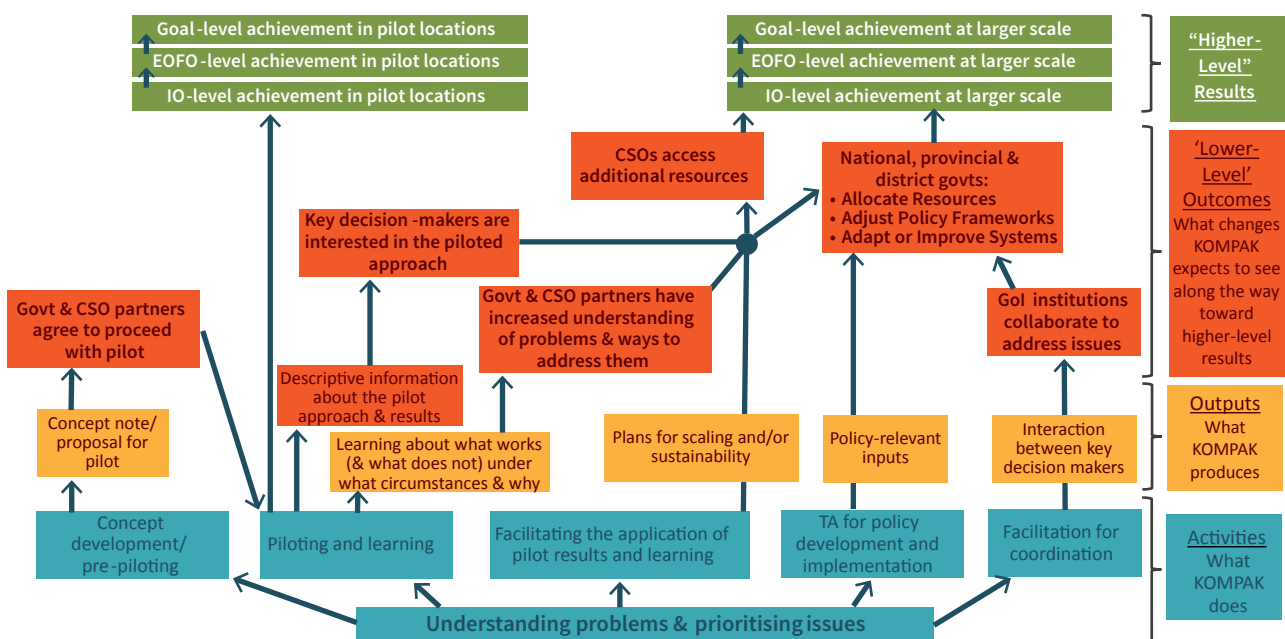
Goal-level achievement in pilot locations
EOFO-level achievement in pilot locations
IO-level achievement in pilot locations

Goal-level achievement at larger scale
EOFO-level achievement at larger scale
IO-level achievement at larger scale

"Higher-Level" Results

CSOs access additional resources

National, provincial & district govts:
• Allocate Resources
• Adjust Policy Frameworks
• Adapt or Improve Systems

'Lower-Level' Outcomes
What changes KOMPAK expects to see along the way toward higher-level results

Key decision-makers are interested in the piloted approach

Govt & CSO partners agree to proceed with pilot

Govt & CSO partners have increased understanding of problems & ways to address them

GoI institutions collaborate to address issues

Descriptive information about the pilot approach & results

Concept note/ proposal for pilot

Learning about what works (& what does not) under what circumstances & why

Plans for scaling and/or sustainability

Policy-relevant inputs

Interaction between key decision makers

Outputs
What KOMPAK produces

Concept development/ pre-piloting

Piloting and learning

Facilitating the application of pilot results and learning

TA for policy development and implementation

Facilitation for coordination

Activities
What KOMPAK does

Understanding problems & prioritising issues